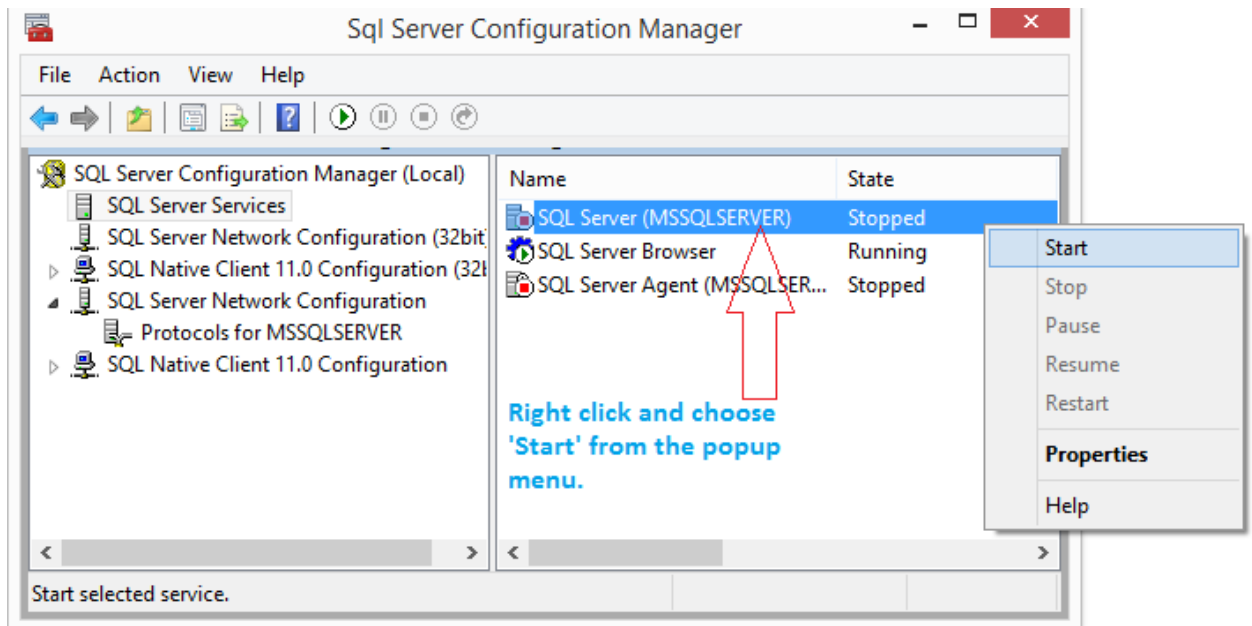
Sql Server Configuration Manager

File Action View Help

SQL Server Configuration Manager (Local)
SQL Server Services
SQL Server Network Configuration (32bit
SQL Native Client 11.0 Configuration (32
SQL Server Network Configuration
Protocols for MSSQLSERVER
SQL Native Client 11.0 Configuration

| Name | State |
|---|---|
| SQL Server (MSSQLSERVER) | Stopped |
| SQL Server Browser | Running |
| SQL Server Agent (MSSQLSER... | Stopped |

Start
Stop
Pause
Resume
Restart
Properties
Help

Right click and choose 'Start' from the popup menu.

Start selected service.